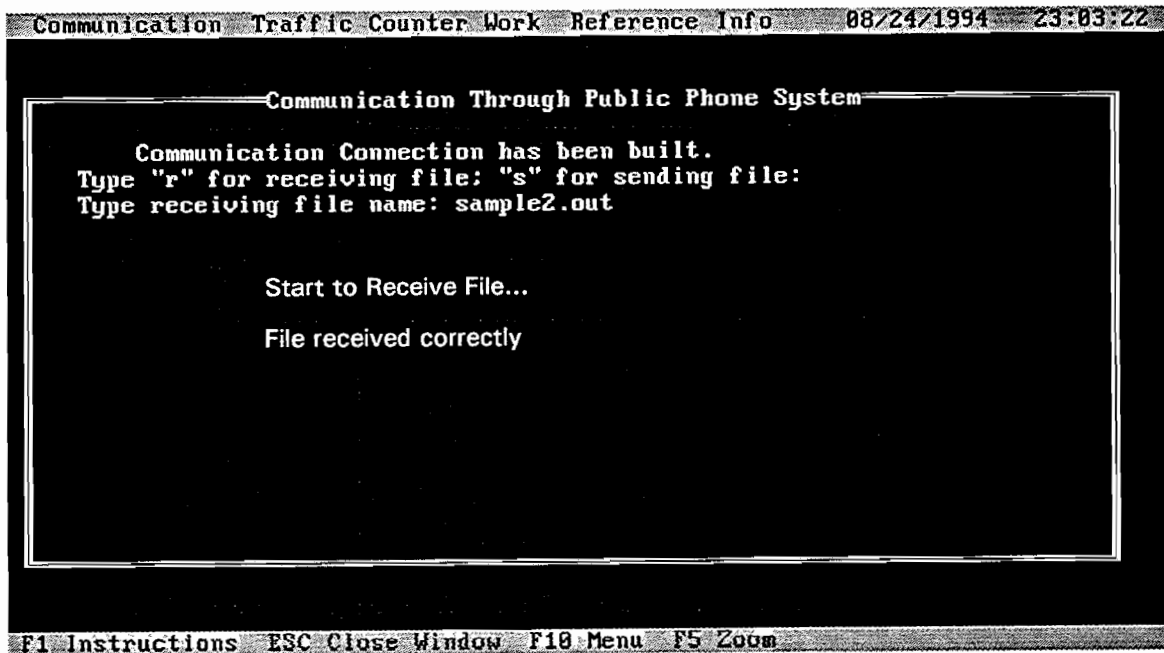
Communication Traffic Counter Work Reference Info 08/24/1994 23:03:22

Communication Through Public Phone System

Communication Connection has been built.
Type "r" for receiving file: "s" for sending file:
Type receiving file name: sample2.out

Start to Receive File...

File received correctly

F1 Instructions ESC Close Window F10 Menu F5 Zoom